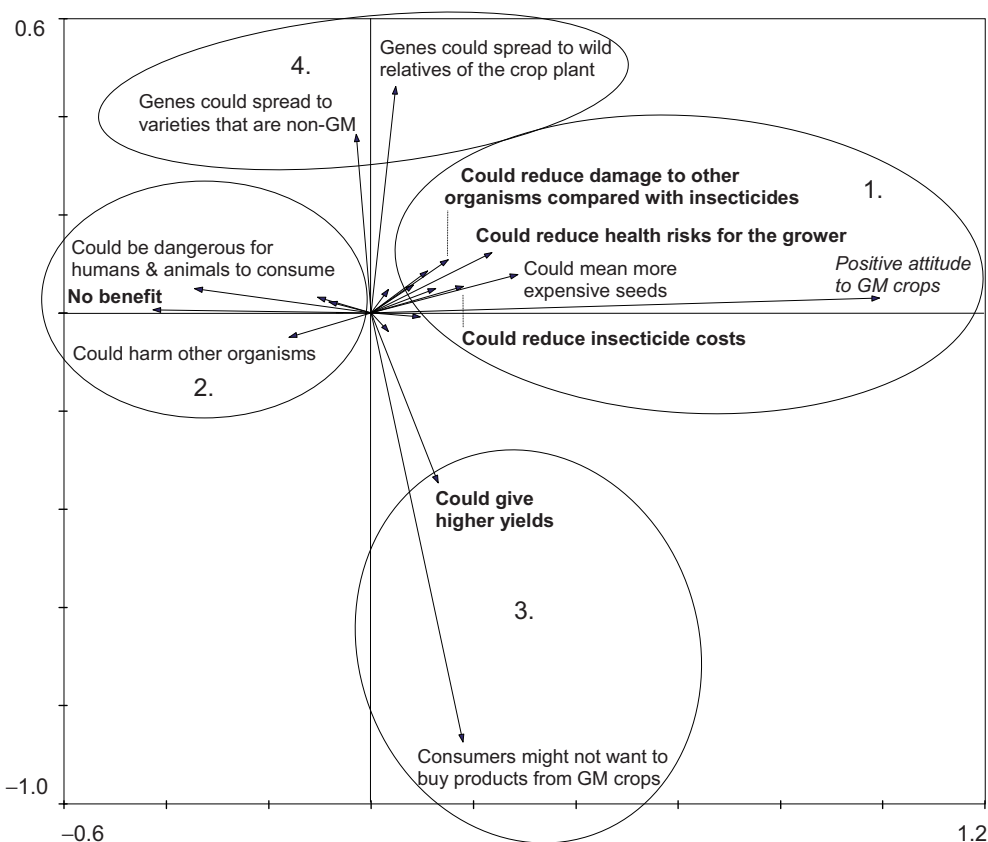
0.6

4.
Genes could spread to wild relatives of the crop plant
Genes could spread to varieties that are non-GM

Could reduce damage to other organisms compared with insecticides
1.
Could reduce health risks for the grower
Could be dangerous for humans & animals to consume
Could mean more expensive seeds
Positive attitude to GM crops
No benefit
Could reduce insecticide costs
Could harm other organisms
2.

Could give higher yields

3.

Consumers might not want to buy products from GM crops

−1.0
−0.6
1.2